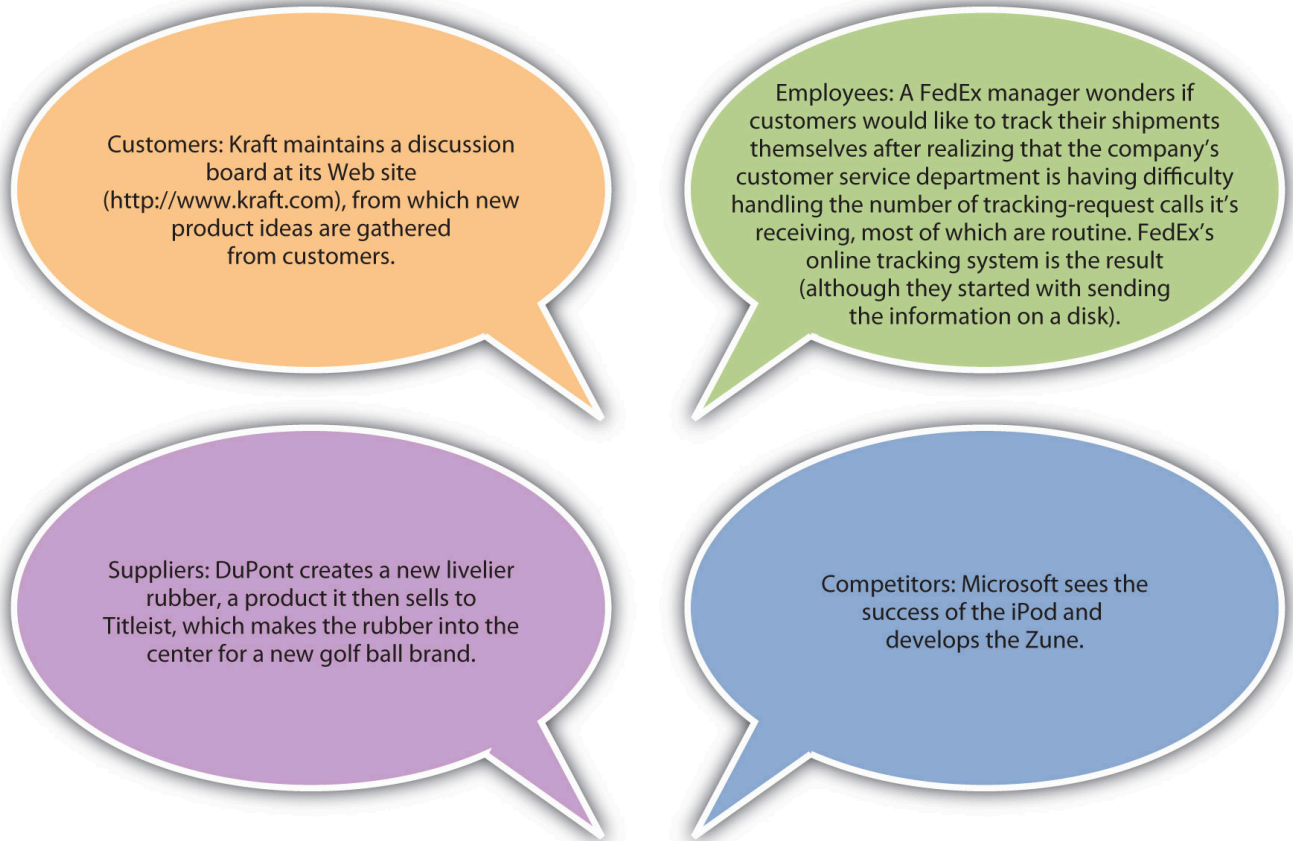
Customers: Kraft maintains a discussion board at its Web site (http://www.kraft.com), from which new product ideas are gathered from customers.

Employees: A FedEx manager wonders if customers would like to track their shipments themselves after realizing that the company's customer service department is having difficulty handling the number of tracking-request calls it's receiving, most of which are routine. FedEx's online tracking system is the result (although they started with sending the information on a disk).

Suppliers: DuPont creates a new livelier rubber, a product it then sells to Titleist, which makes the rubber into the center for a new golf ball brand.

Competitors: Microsoft sees the success of the iPod and develops the Zune.